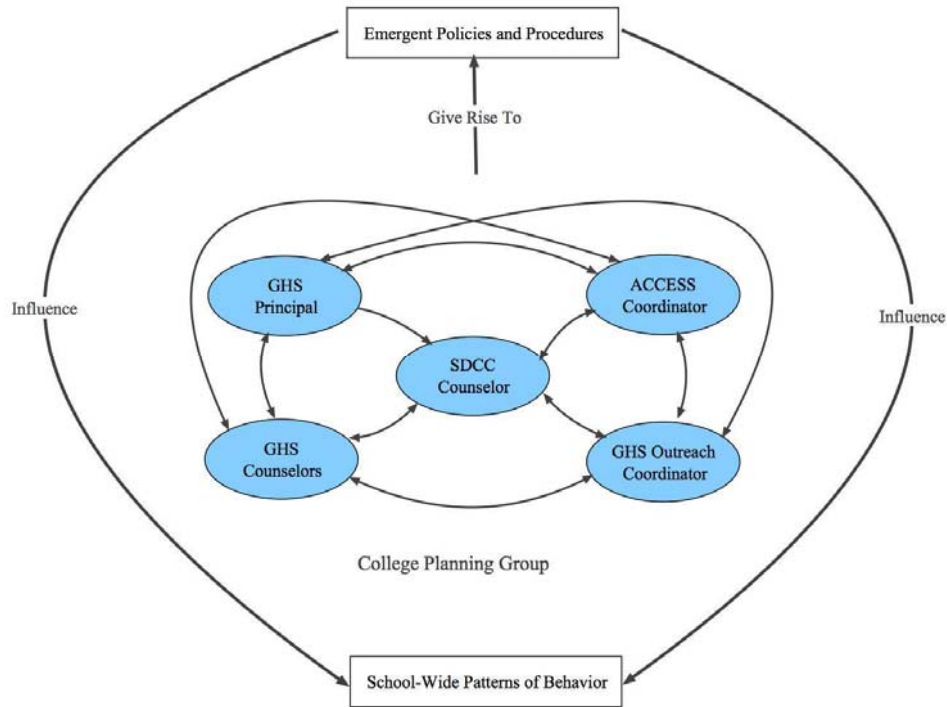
Emergent Policies and Procedures

Give Rise To

Influence

Influence

GHS Principal

ACCESS Coordinator

SDCC Counselor

GHS Counselors

GHS Outreach Coordinator

College Planning Group

School-Wide Patterns of Behavior